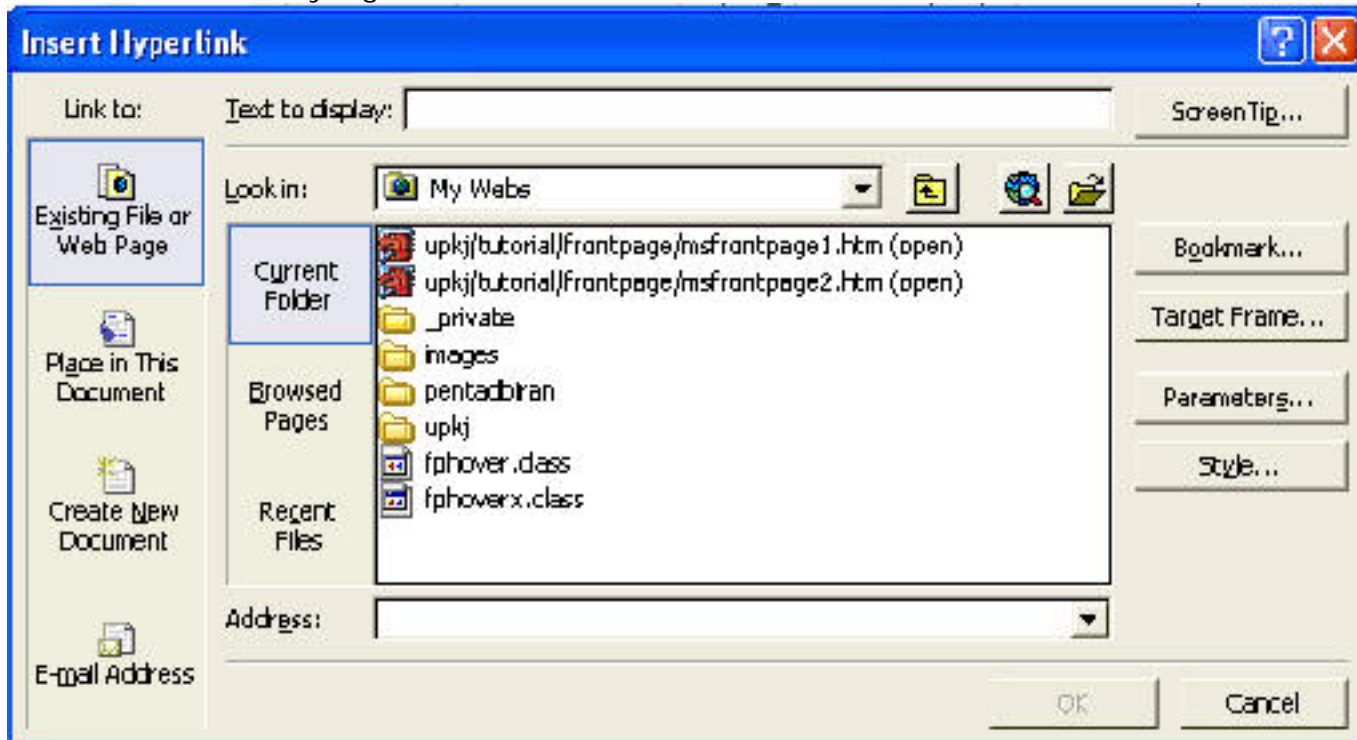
Insert Hyperlink

Link to:

Existing File or Web Page

Place in This Document

Create New Document

E-mail Address

Text to display:

ScreenTip...

Look in: My Webs

Current Folder

Browsed Pages

Recent Files

upkj/tutorial/frontpage/msfrontpage1.htm (open)
upkj/tutorial/frontpage/msfrontpage2.htm (open)
_private
images
pentadbiran
upkj
fphover.class
fphoverx.class

Bookmark...

Target Frame...

Parameters...

Style...

Address:

OK

Cancel